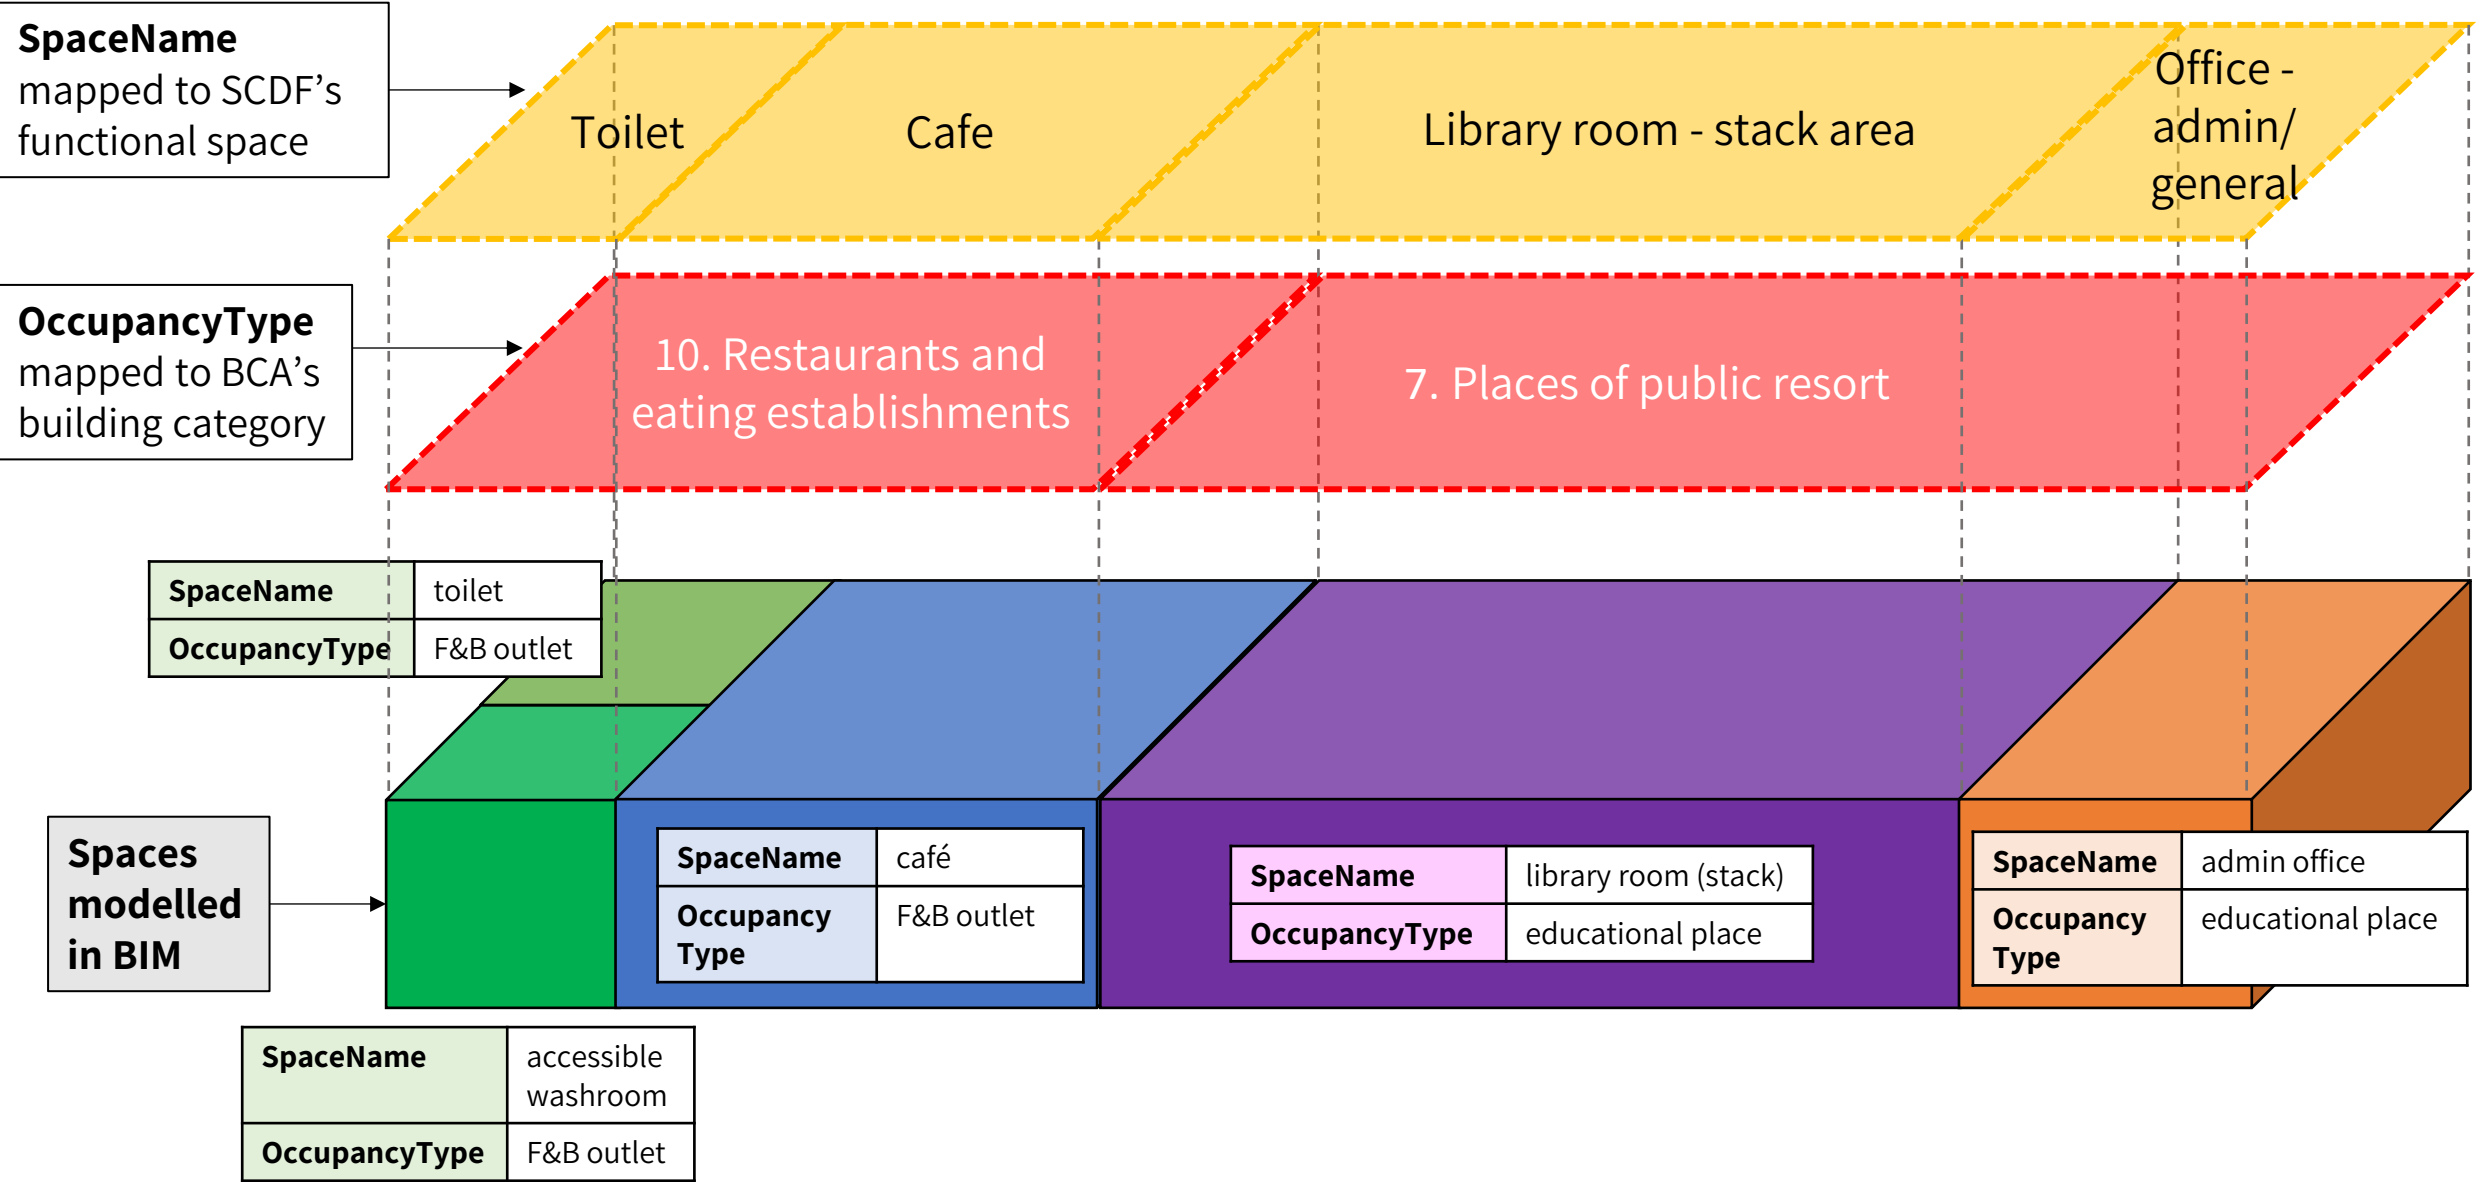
**SpaceName** mapped to SCDF's functional space

Toilet

Cafe

Library room - stack area

Office - admin/ general

**OccupancyType** mapped to BCA's building category

10. Restaurants and eating establishments

7. Places of public resort

| SpaceName | toilet |
|---|---|
| OccupancyType | F&B outlet |

**Spaces modelled in BIM**

| SpaceName | café |
|---|---|
| Occupancy Type | F&B outlet |

| SpaceName | library room (stack) |
|---|---|
| OccupancyType | educational place |

| SpaceName | admin office |
|---|---|
| Occupancy Type | educational place |

| SpaceName | accessible washroom |
|---|---|
| OccupancyType | F&B outlet |